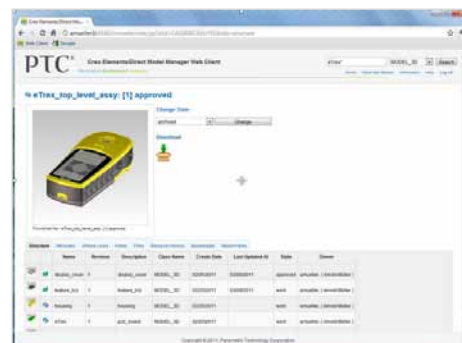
PTC

Creo Elements/Direct Model Manager Web Client

eTrex_top_level_assy: [1] approved

Change State

Change

Download

Search

| | Name | Revision | Description | Class Name | Create Date | Last Updated At | State | Owner |
|---|---|---|---|---|---|---|---|---|
| | display_cover | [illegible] | display_cover | MODEL_3D | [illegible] | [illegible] | approved | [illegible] |
| | buttons_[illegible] | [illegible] | buttons_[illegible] | MODEL_3D | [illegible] | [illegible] | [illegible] | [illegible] |
| | housing | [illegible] | housing | MODEL_3D | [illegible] | | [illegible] | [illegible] |
| | eTrex | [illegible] | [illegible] | MODEL_3D | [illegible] | | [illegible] | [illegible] |

Copyright © 2011, Parametric Technology Corporation